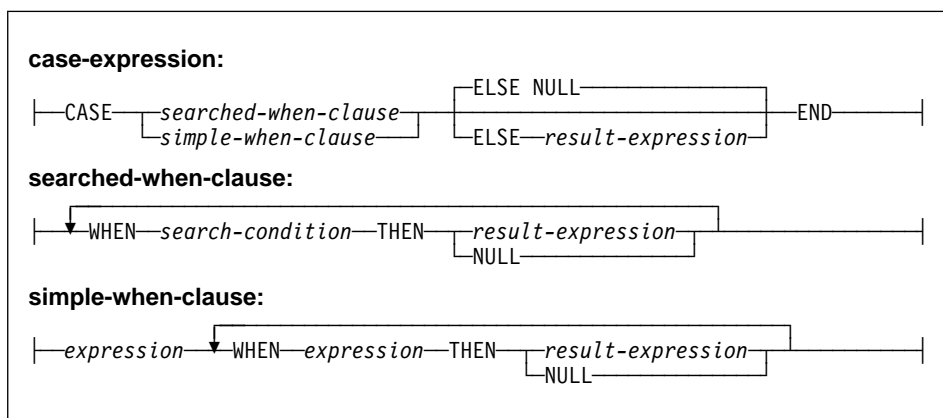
**case-expression:**

CASE searched-when-clause simple-when-clause ELSE NULL ELSE result-expression END

**searched-when-clause:**

WHEN search-condition THEN result-expression NULL

**simple-when-clause:**

expression WHEN expression THEN result-expression NULL